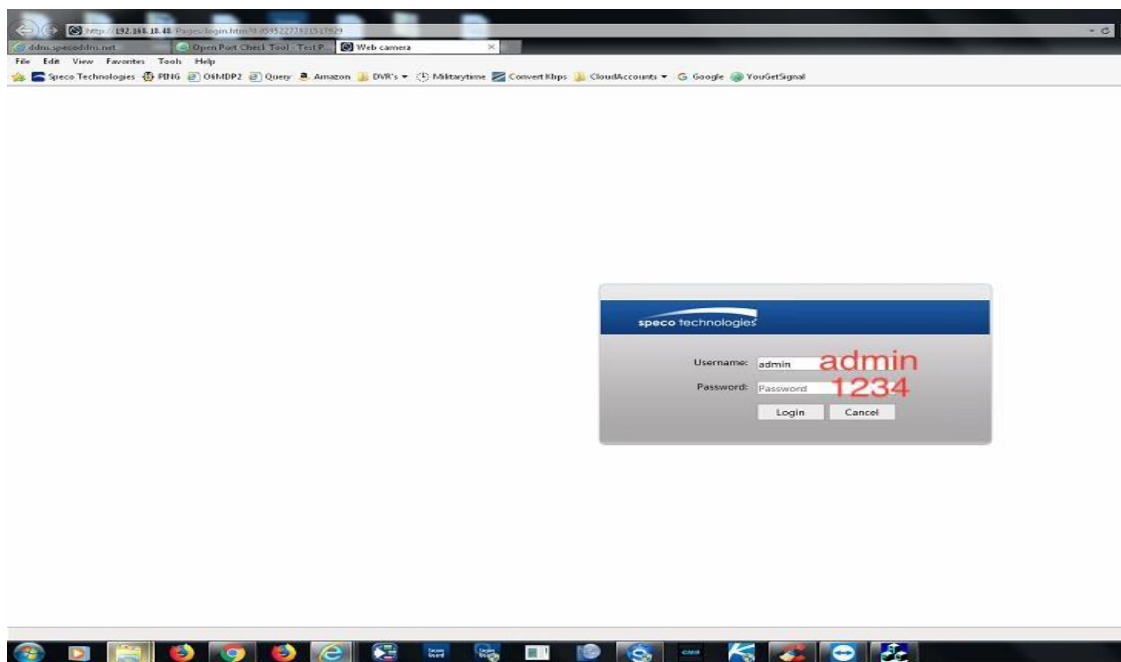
http://192.168.18.48/Pages/login.htm?0.059522731521517829

ddns.specoddns.net

Open Port Check Tool - Test P...

Web camera

File Edit View Favorites Tools Help

Speco Technologies PING O6MDP2 Query Amazon DVR's Militarytime Convert Kbps CloudAccounts Google YouGetSignal

speco technologies

Username: admin admin

Password: Password 1234

Login Cancel